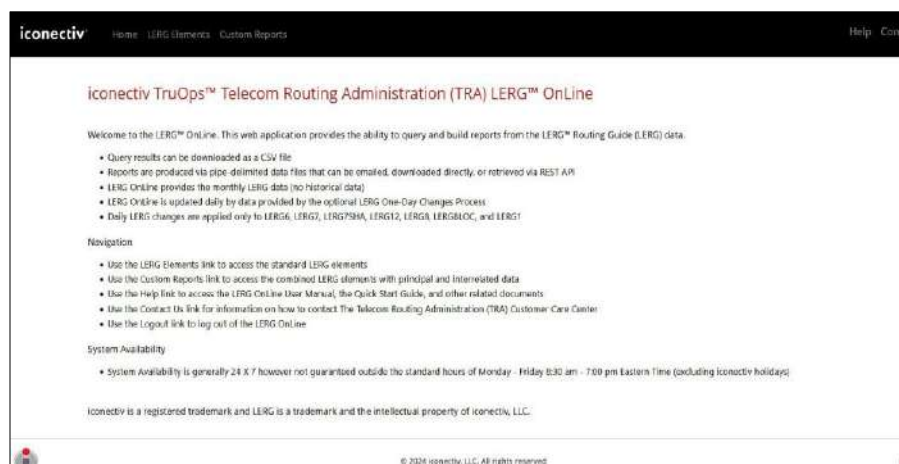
iconectiv Home LERG Elements Custom Reports Help Co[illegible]

iconectiv TruOps™ Telecom Routing Administration (TRA) LERG™ OnLine

Welcome to the LERG™ OnLine. This web application provides the ability to query and build reports from the LERG™ Routing Guide (LERG) data.

- Query results can be downloaded as a CSV file
- Reports are produced via pipe-delimited data files that can be emailed, downloaded directly, or retrieved via REST API
- LERG OnLine provides the monthly LERG data (no historical data)
- LERG OnLine is updated daily by data provided by the optional LERG One-Day Changes Process
- Daily LERG changes are applied only to LERG6, LERG7, LERG7SHA, LERG12, LERG8, LERG8LOC, and LERG1

Navigation

- Use the LERG Elements link to access the standard LERG elements
- Use the Custom Reports link to access the combined LERG elements with principal and interrelated data
- Use the Help link to access the LERG OnLine User Manual, the Quick Start Guide, and other related documents
- Use the Contact Us link for information on how to contact The Telecom Routing Administration (TRA) Customer Care Center
- Use the Logout link to log out of the LERG OnLine

System Availability

- System Availability is generally 24 X 7 however not guaranteed outside the standard hours of Monday - Friday 8:30 am - 7:00 pm Eastern Time (excluding iconectiv holidays)

iconectiv is a registered trademark and LERG is a trademark and the intellectual property of iconectiv, LLC.

© 2024 iconectiv, LLC. All rights reserved.